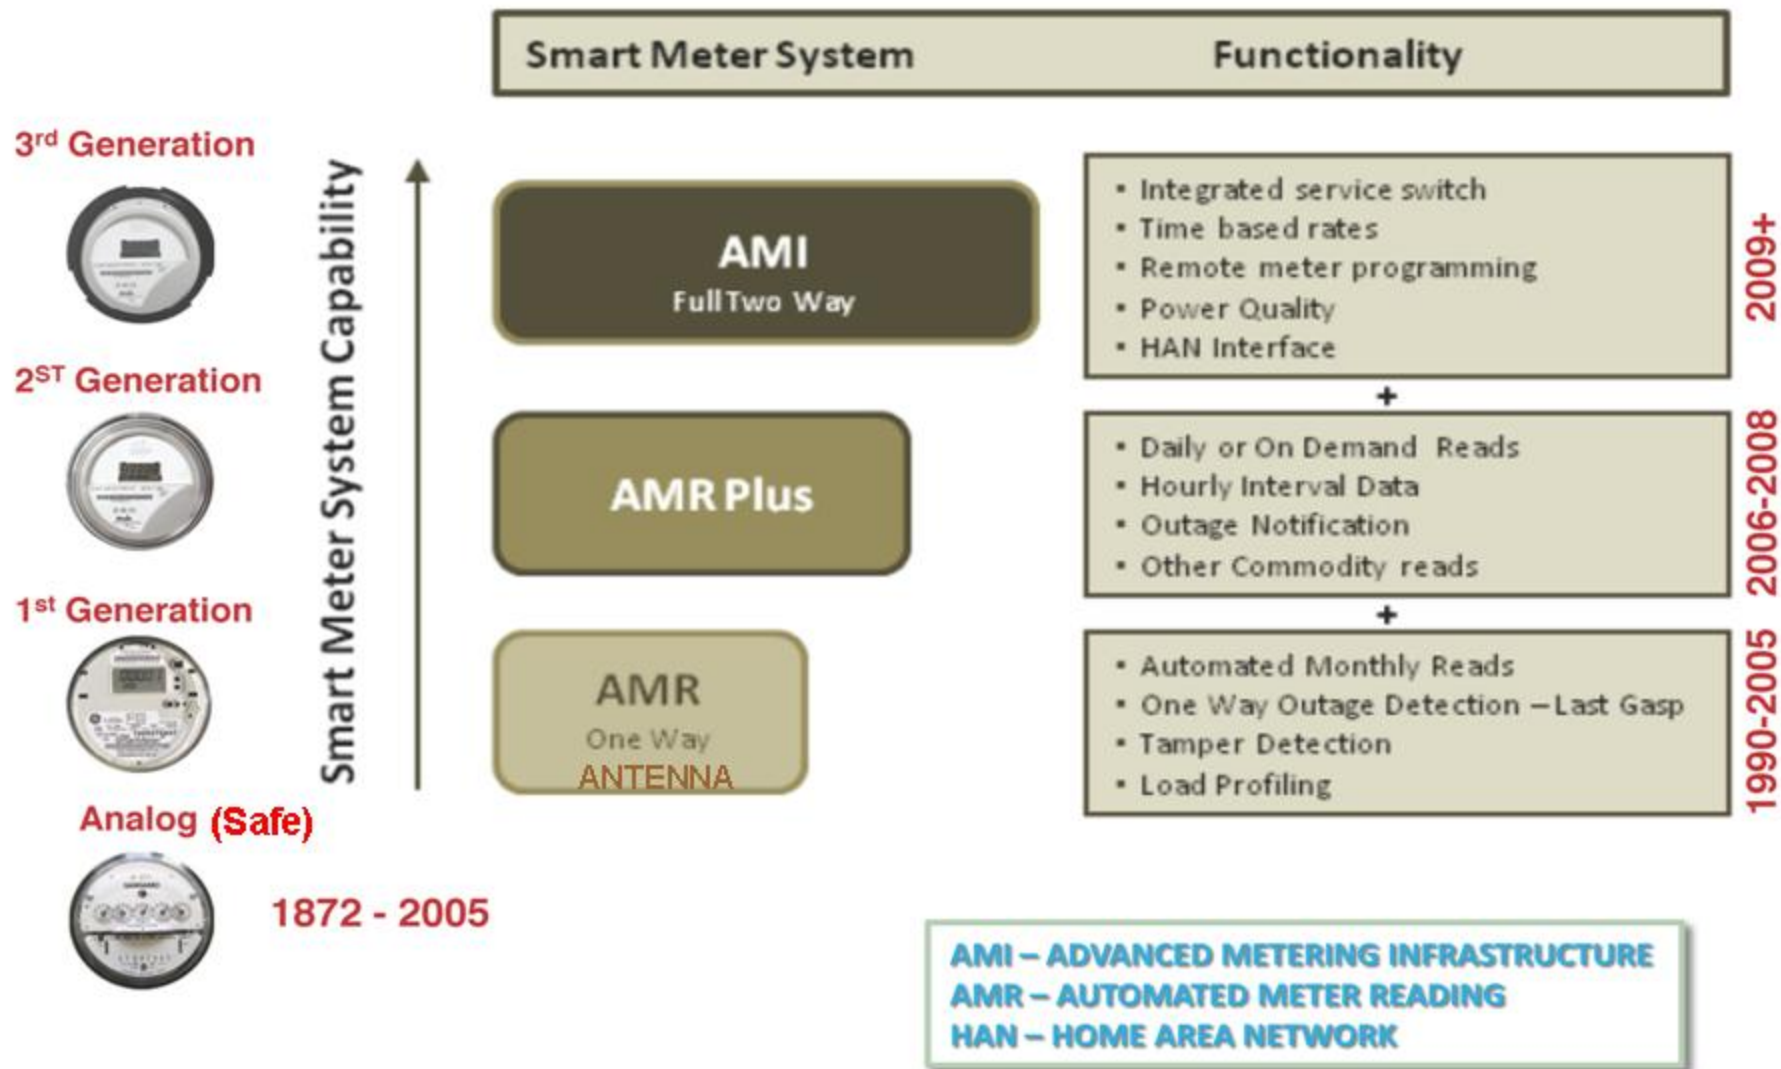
Smart Meter System | Functionality

3rd Generation

2ST Generation

1st Generation

Analog (Safe)

1872 - 2005

Smart Meter System Capability

AMI
Full Two Way

AMR Plus

AMR
One Way
ANTENNA

• Integrated service switch
• Time based rates
• Remote meter programming
• Power Quality
• HAN Interface

2009+

+

• Daily or On Demand Reads
• Hourly Interval Data
• Outage Notification
• Other Commodity reads

2006-2008

+

• Automated Monthly Reads
• One Way Outage Detection – Last Gasp
• Tamper Detection
• Load Profiling

1990-2005

AMI – ADVANCED METERING INFRASTRUCTURE
AMR – AUTOMATED METER READING
HAN – HOME AREA NETWORK